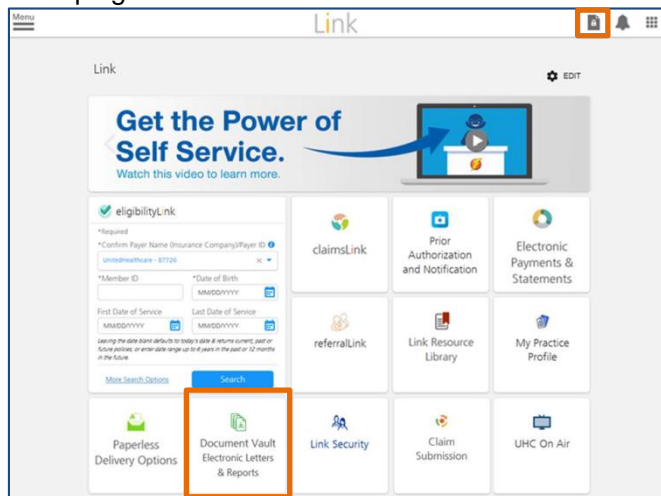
Menu

Link

Link

EDIT

Get the Power of Self Service.
Watch this video to learn more.

eligibilityLink
*Required
*Confirm Payer Name (Insurance Company)/Payer ID
UnitedHealthcare - 87726
*Member ID
*Date of Birth
MM/DD/YYYY
First Date of Service
MM/DD/YYYY
Last Date of Service
MM/DD/YYYY
Leaving the date blank defaults to today's date & returns current, past or future policies; or enter date range up to 6 years in the past or 12 months in the future.
More Search Options
Search

claimsLink

Prior Authorization and Notification

Electronic Payments & Statements

referralLink

Link Resource Library

My Practice Profile

Paperless Delivery Options

Document Vault Electronic Letters & Reports

Link Security

Claim Submission

UHC On Air